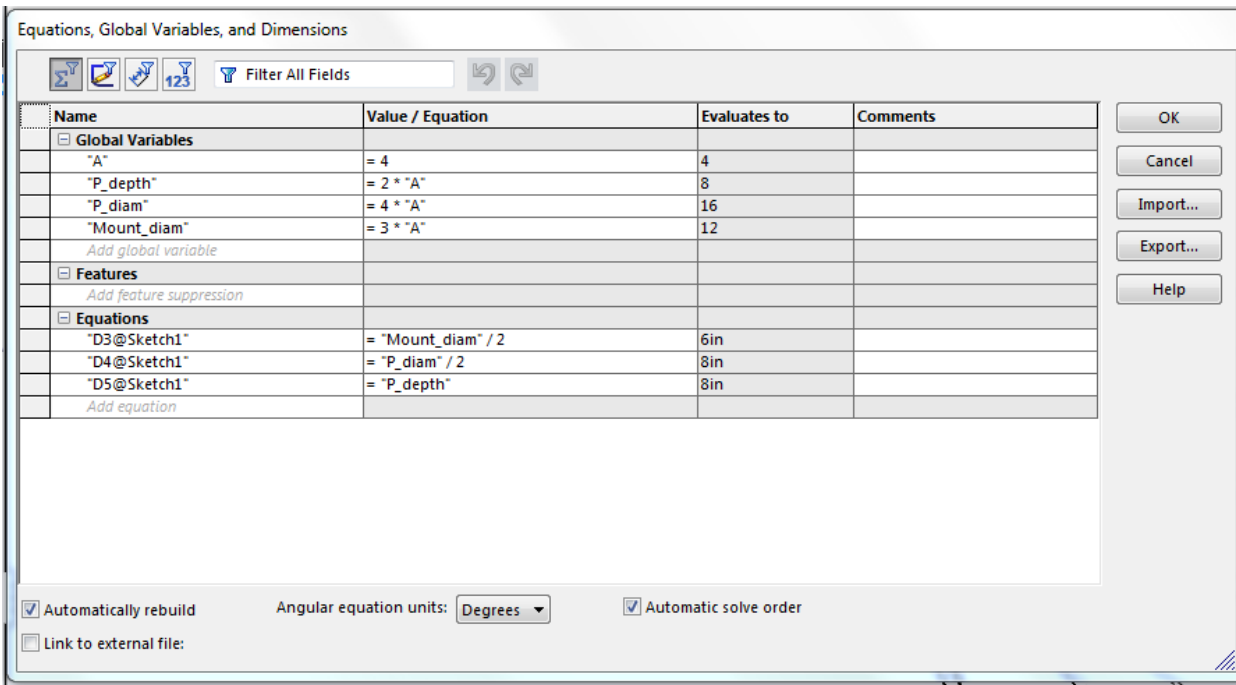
Equations, Global Variables, and Dimensions

Filter All Fields

| Name | Value / Equation | Evaluates to | Comments |
|---|---|---|---|
| Global Variables | | | |
| "A" | = 4 | 4 | |
| "P_depth" | = 2 * "A" | 8 | |
| "P_diam" | = 4 * "A" | 16 | |
| "Mount_diam" | = 3 * "A" | 12 | |
| Add global variable | | | |
| Features | | | |
| Add feature suppression | | | |
| Equations | | | |
| "D3@Sketch1" | = "Mount_diam" / 2 | 6in | |
| "D4@Sketch1" | = "P_diam" / 2 | 8in | |
| "D5@Sketch1" | = "P_depth" | 8in | |
| Add equation | | | |

OK
Cancel
Import...
Export...
Help

Automatically rebuild
Angular equation units: Degrees
Automatic solve order
Link to external file: